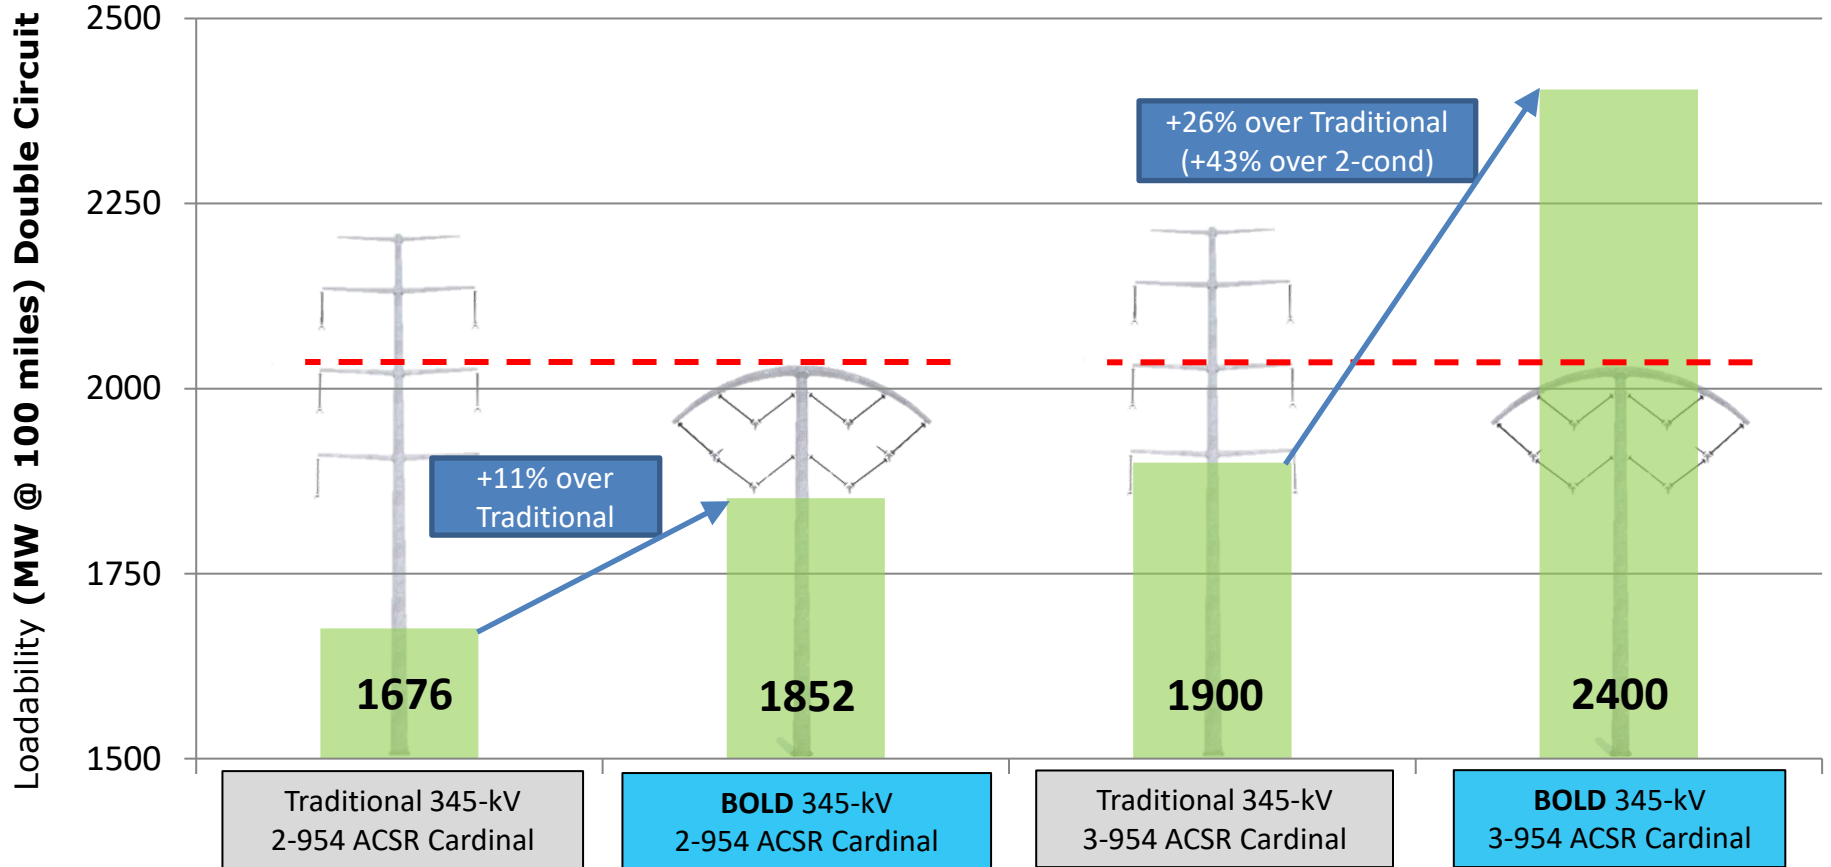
Loadability (MW @ 100 miles) Double Circuit

2500
2250
2000
1750
1500

+26% over Traditional
(+43% over 2-cond)

+11% over
Traditional

1676
1852
1900
2400

Traditional 345-kV
2-954 ACSR Cardinal

BOLD 345-kV
2-954 ACSR Cardinal

Traditional 345-kV
3-954 ACSR Cardinal

BOLD 345-kV
3-954 ACSR Cardinal